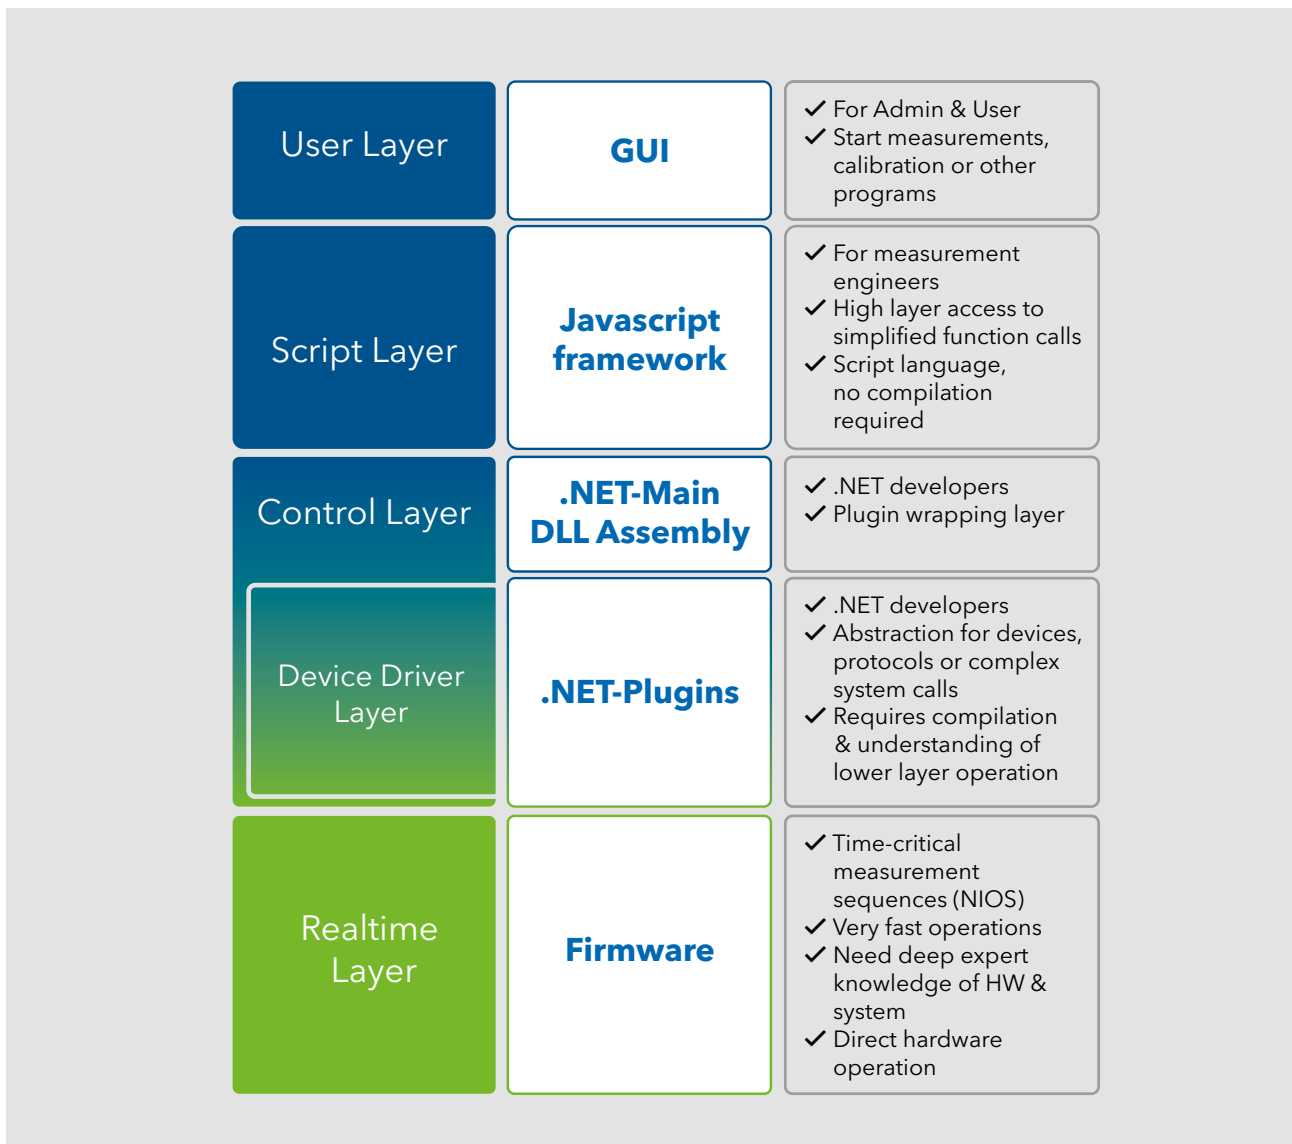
| | | |
|---|---|---|
| User Layer | GUI | ✓ For Admin & User<br>✓ Start measurements, calibration or other programs |
| Script Layer | Javascript framework | ✓ For measurement engineers<br>✓ High layer access to simplified function calls<br>✓ Script language, no compilation required |
| Control Layer | .NET-Main DLL Assembly | ✓ .NET developers<br>✓ Plugin wrapping layer |
| Device Driver Layer | .NET-Plugins | ✓ .NET developers<br>✓ Abstraction for devices, protocols or complex system calls<br>✓ Requires compilation & understanding of lower layer operation |
| Realtime Layer | Firmware | ✓ Time-critical measurement sequences (NIOS)<br>✓ Very fast operations<br>✓ Need deep expert knowledge of HW & system<br>✓ Direct hardware operation |